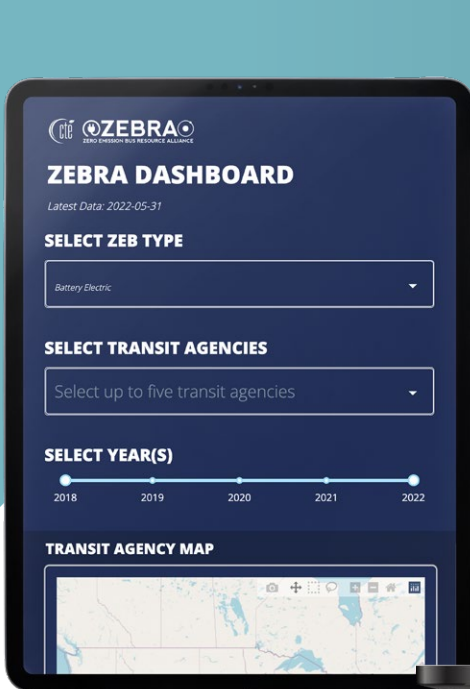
cte ZEBRA
ZERO EMISSION BUS RESOURCE ALLIANCE

ZEBRA DASHBOARD

Latest Data: 2022-05-31

SELECT ZEB TYPE

Battery Electric

SELECT TRANSIT AGENCIES

Select up to five transit agencies

SELECT YEAR(S)

2018 2019 2020 2021 2022

TRANSIT AGENCY MAP